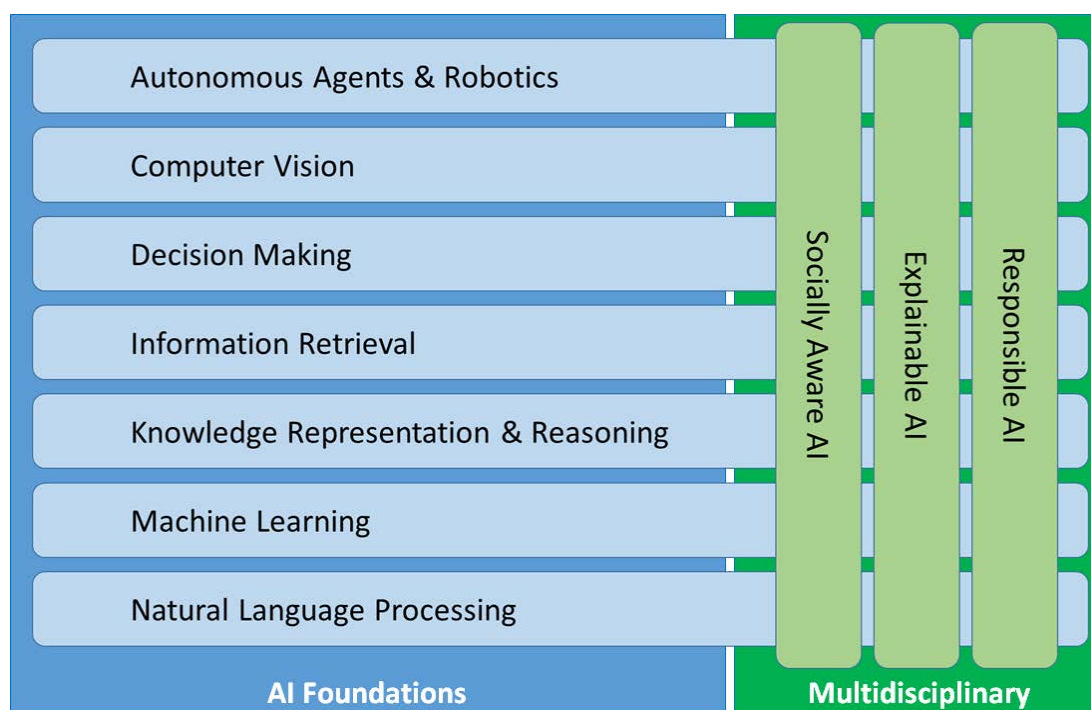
Autonomous Agents & Robotics

Computer Vision

Decision Making

Information Retrieval

Knowledge Representation & Reasoning

Machine Learning

Natural Language Processing

Socially Aware AI

Explainable AI

Responsible AI

AI Foundations

Multidisciplinary